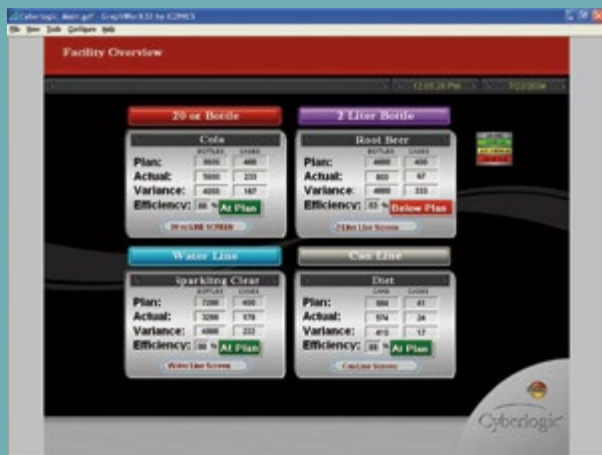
Cyberlogic Main.gdf - GraphWorX32 by ICONICS
File View Tools Configure Help

Facility Overview

12:05:26 PM 7/22/2004

20 oz Bottle
Cola
BOTTLES CASES
Plan: 9600 400
Actual: 5600 233
Variance: 4000 167
Efficiency: 86 % At Plan
20 oz LINE SCREEN

2 Liter Bottle
Root Beer
BOTTLES CASES
Plan: 4800 400
Actual: 800 67
Variance: 4000 333
Efficiency: 63 % Below Plan
2 Liter Line Screen

Water Line
Sparkling Clear
BOTTLES CASES
Plan: 7200 450
Actual: 3200 178
Variance: 4000 222
Efficiency: 86 % At Plan
Water Line Screen

Can Line
Diet
CANS CASES
Plan: 984 41
Actual: 574 24
Variance: 410 17
Efficiency: 86 % At Plan
Can Line Screen

Cyberlogic